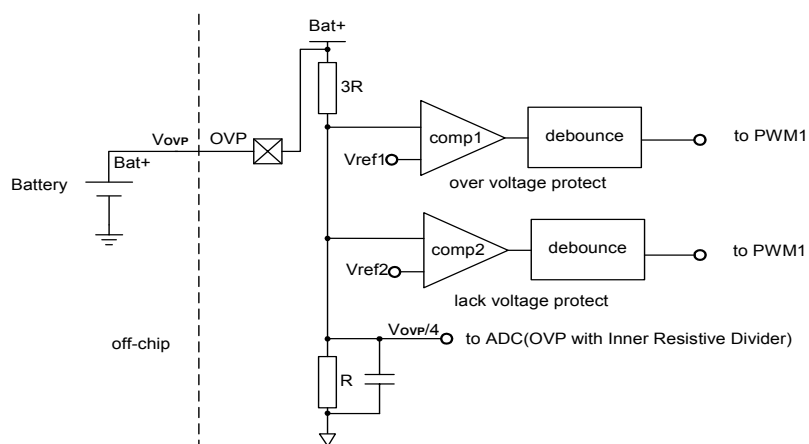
Bat+

3R

Vovp

OVP

Bat+

Battery

comp1

debounce

to PWM1

Vref1

over voltage protect

comp2

debounce

to PWM1

Vref2

lack voltage protect

Vovp/4

to ADC(OVP with Inner Resistive Divider)

off-chip

R